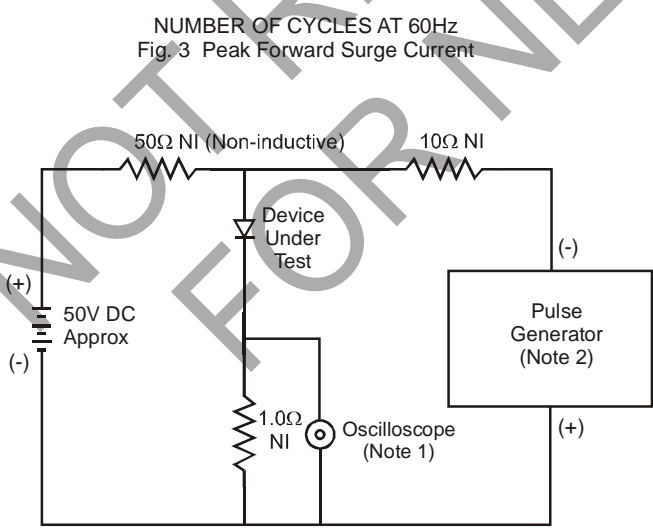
NUMBER OF CYCLES AT 60Hz
Fig. 3 Peak Forward Surge Current

50Ω NI (Non-inductive)
10Ω NI
Device Under Test
(-)
(+)
50V DC Approx
(-)
Pulse Generator (Note 2)
1.0Ω NI
Oscilloscope (Note 1)
(+)

NOT FOR NEW